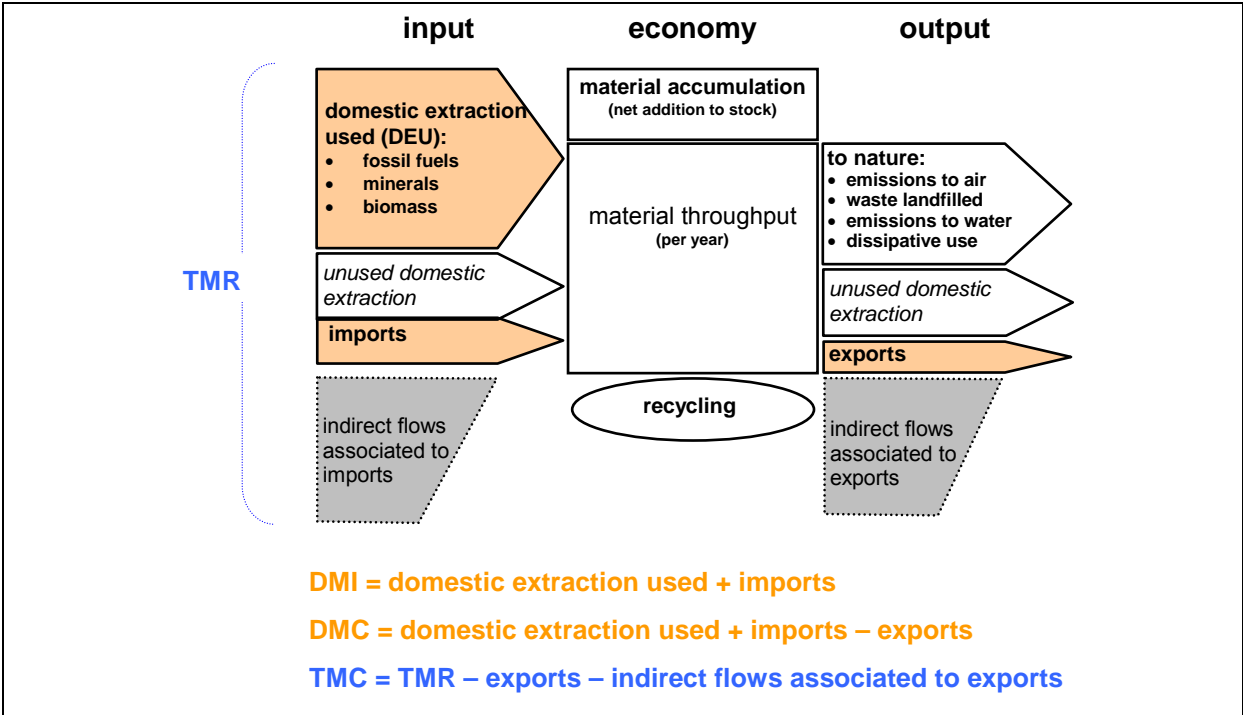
input

economy

output

TMR

domestic extraction used (DEU):
- fossil fuels
- minerals
- biomass

unused domestic extraction

imports

indirect flows associated to imports

material accumulation
(net addition to stock)

material throughput
(per year)

recycling

to nature:
- emissions to air
- waste landfilled
- emissions to water
- dissipative use

unused domestic extraction

exports

indirect flows associated to exports

DMI = domestic extraction used + imports

DMC = domestic extraction used + imports – exports

TMC = TMR – exports – indirect flows associated to exports